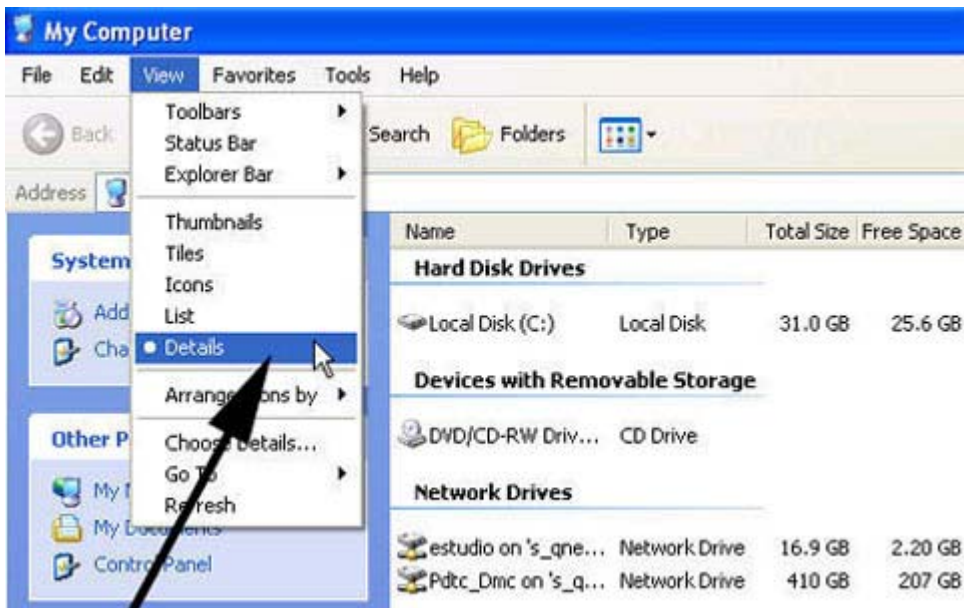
My Computer

File Edit View Favorites Tools Help

Back

Search Folders

Address

Toolbars
Status Bar
Explorer Bar
Thumbnails
Tiles
Icons
List
Details
Arrange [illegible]ons by
Choose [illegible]etails...
Go To
Re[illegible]resh

System
Add
Cha

Other P
My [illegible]
My Documents
Control Panel

| Name | Type | Total Size | Free Space |
|---|---|---|---|
| **Hard Disk Drives** | | | |
| Local Disk (C:) | Local Disk | 31.0 GB | 25.6 GB |
| **Devices with Removable Storage** | | | |
| DVD/CD-RW Driv... | CD Drive | | |
| **Network Drives** | | | |
| estudio on 's_qne... | Network Drive | 16.9 GB | 2.20 GB |
| Pdtc_Dmc on 's_q... | Network Drive | 410 GB | 207 GB |